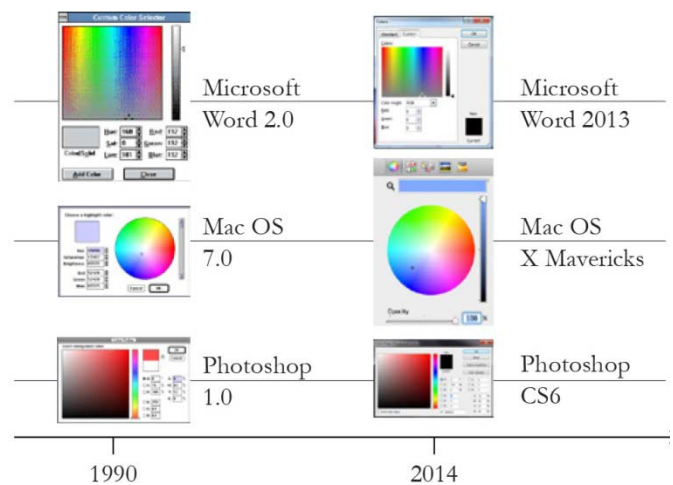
Custom Color Selector

Hue: 160 Red: 192
Sat: 0 Green: 192
Lum: 181 Blue: 192
Color|Solid
Add Color
Close

Microsoft Word 2.0

Colors
Standard Custom
OK
Cancel
Color model: RGB
Red:
Green:
Blue:
New
Current

Microsoft Word 2013

Choose a highlight color:
Hue
Saturation
Brightness
Red
Green
Blue
Cancel OK

Mac OS 7.0

Opacity

Mac OS X Mavericks

Photoshop 1.0

Photoshop CS6

1990

2014